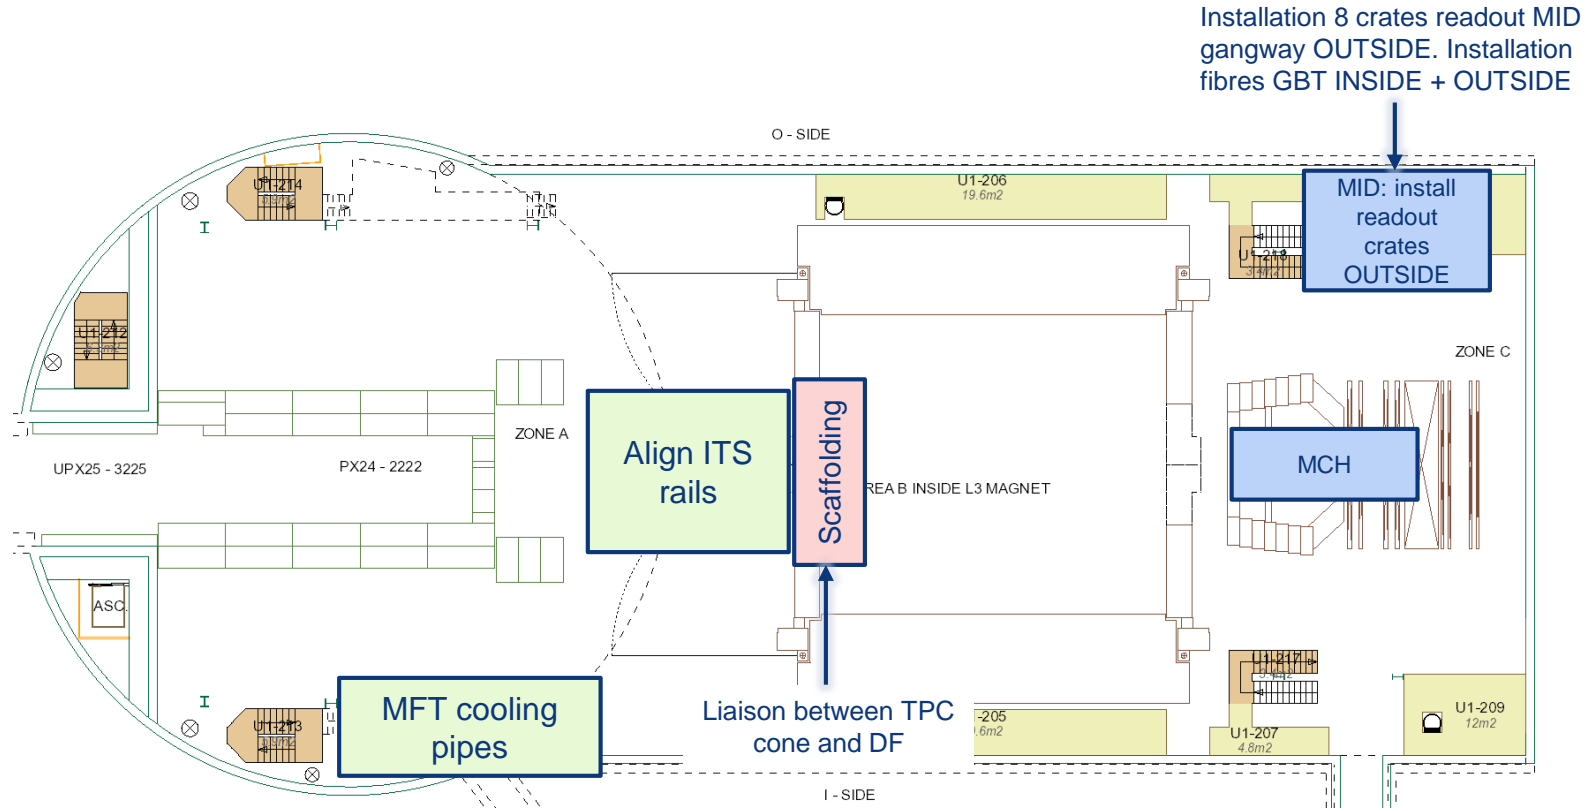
Installation 8 crates readout MID gangway OUTSIDE. Installation fibres GBT INSIDE + OUTSIDE

O - SIDE

U1-214

U1-206
19.6m2

MID: install readout crates OUTSIDE

U1-216

U1-212

ZONE C

ZONE A

Align ITS rails

Scaffolding

MCH

UPX25 - 3225

PX24 - 2222

REA B INSIDE L3 MAGNET

ASC.

U1-217

U1-213

MFT cooling pipes

Liaison between TPC cone and DF

-205
.6m2

U1-207
4.8m2

U1-209
12m2

I - SIDE